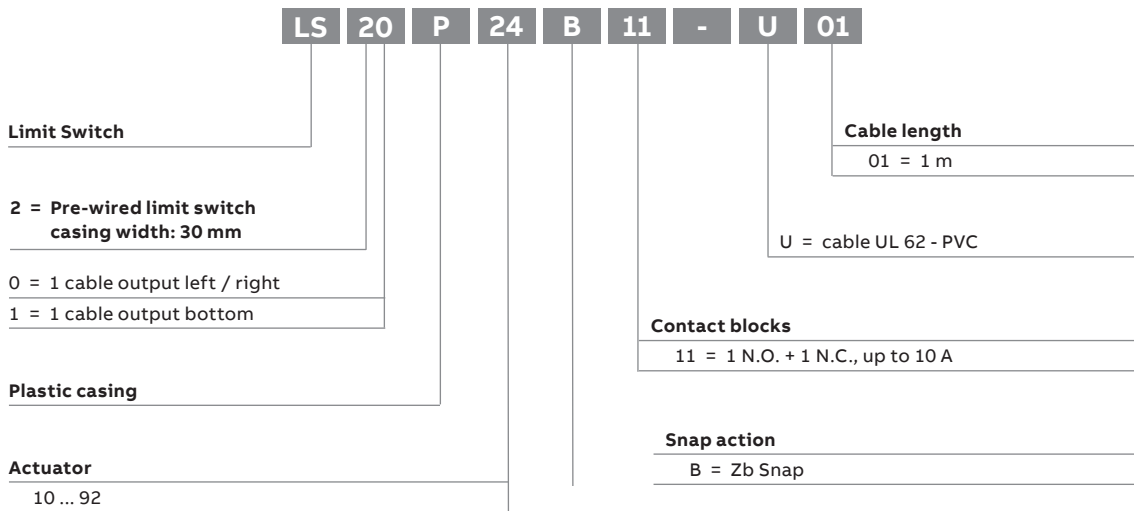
LS 20 P 24 B 11 - U 01

Limit Switch

2 = Pre-wired limit switch casing width: 30 mm

0 = 1 cable output left / right
1 = 1 cable output bottom

Plastic casing

Actuator
10 ... 92

Cable length
01 = 1 m

U = cable UL 62 - PVC

Contact blocks
11 = 1 N.O. + 1 N.C., up to 10 A

Snap action
B = Zb Snap